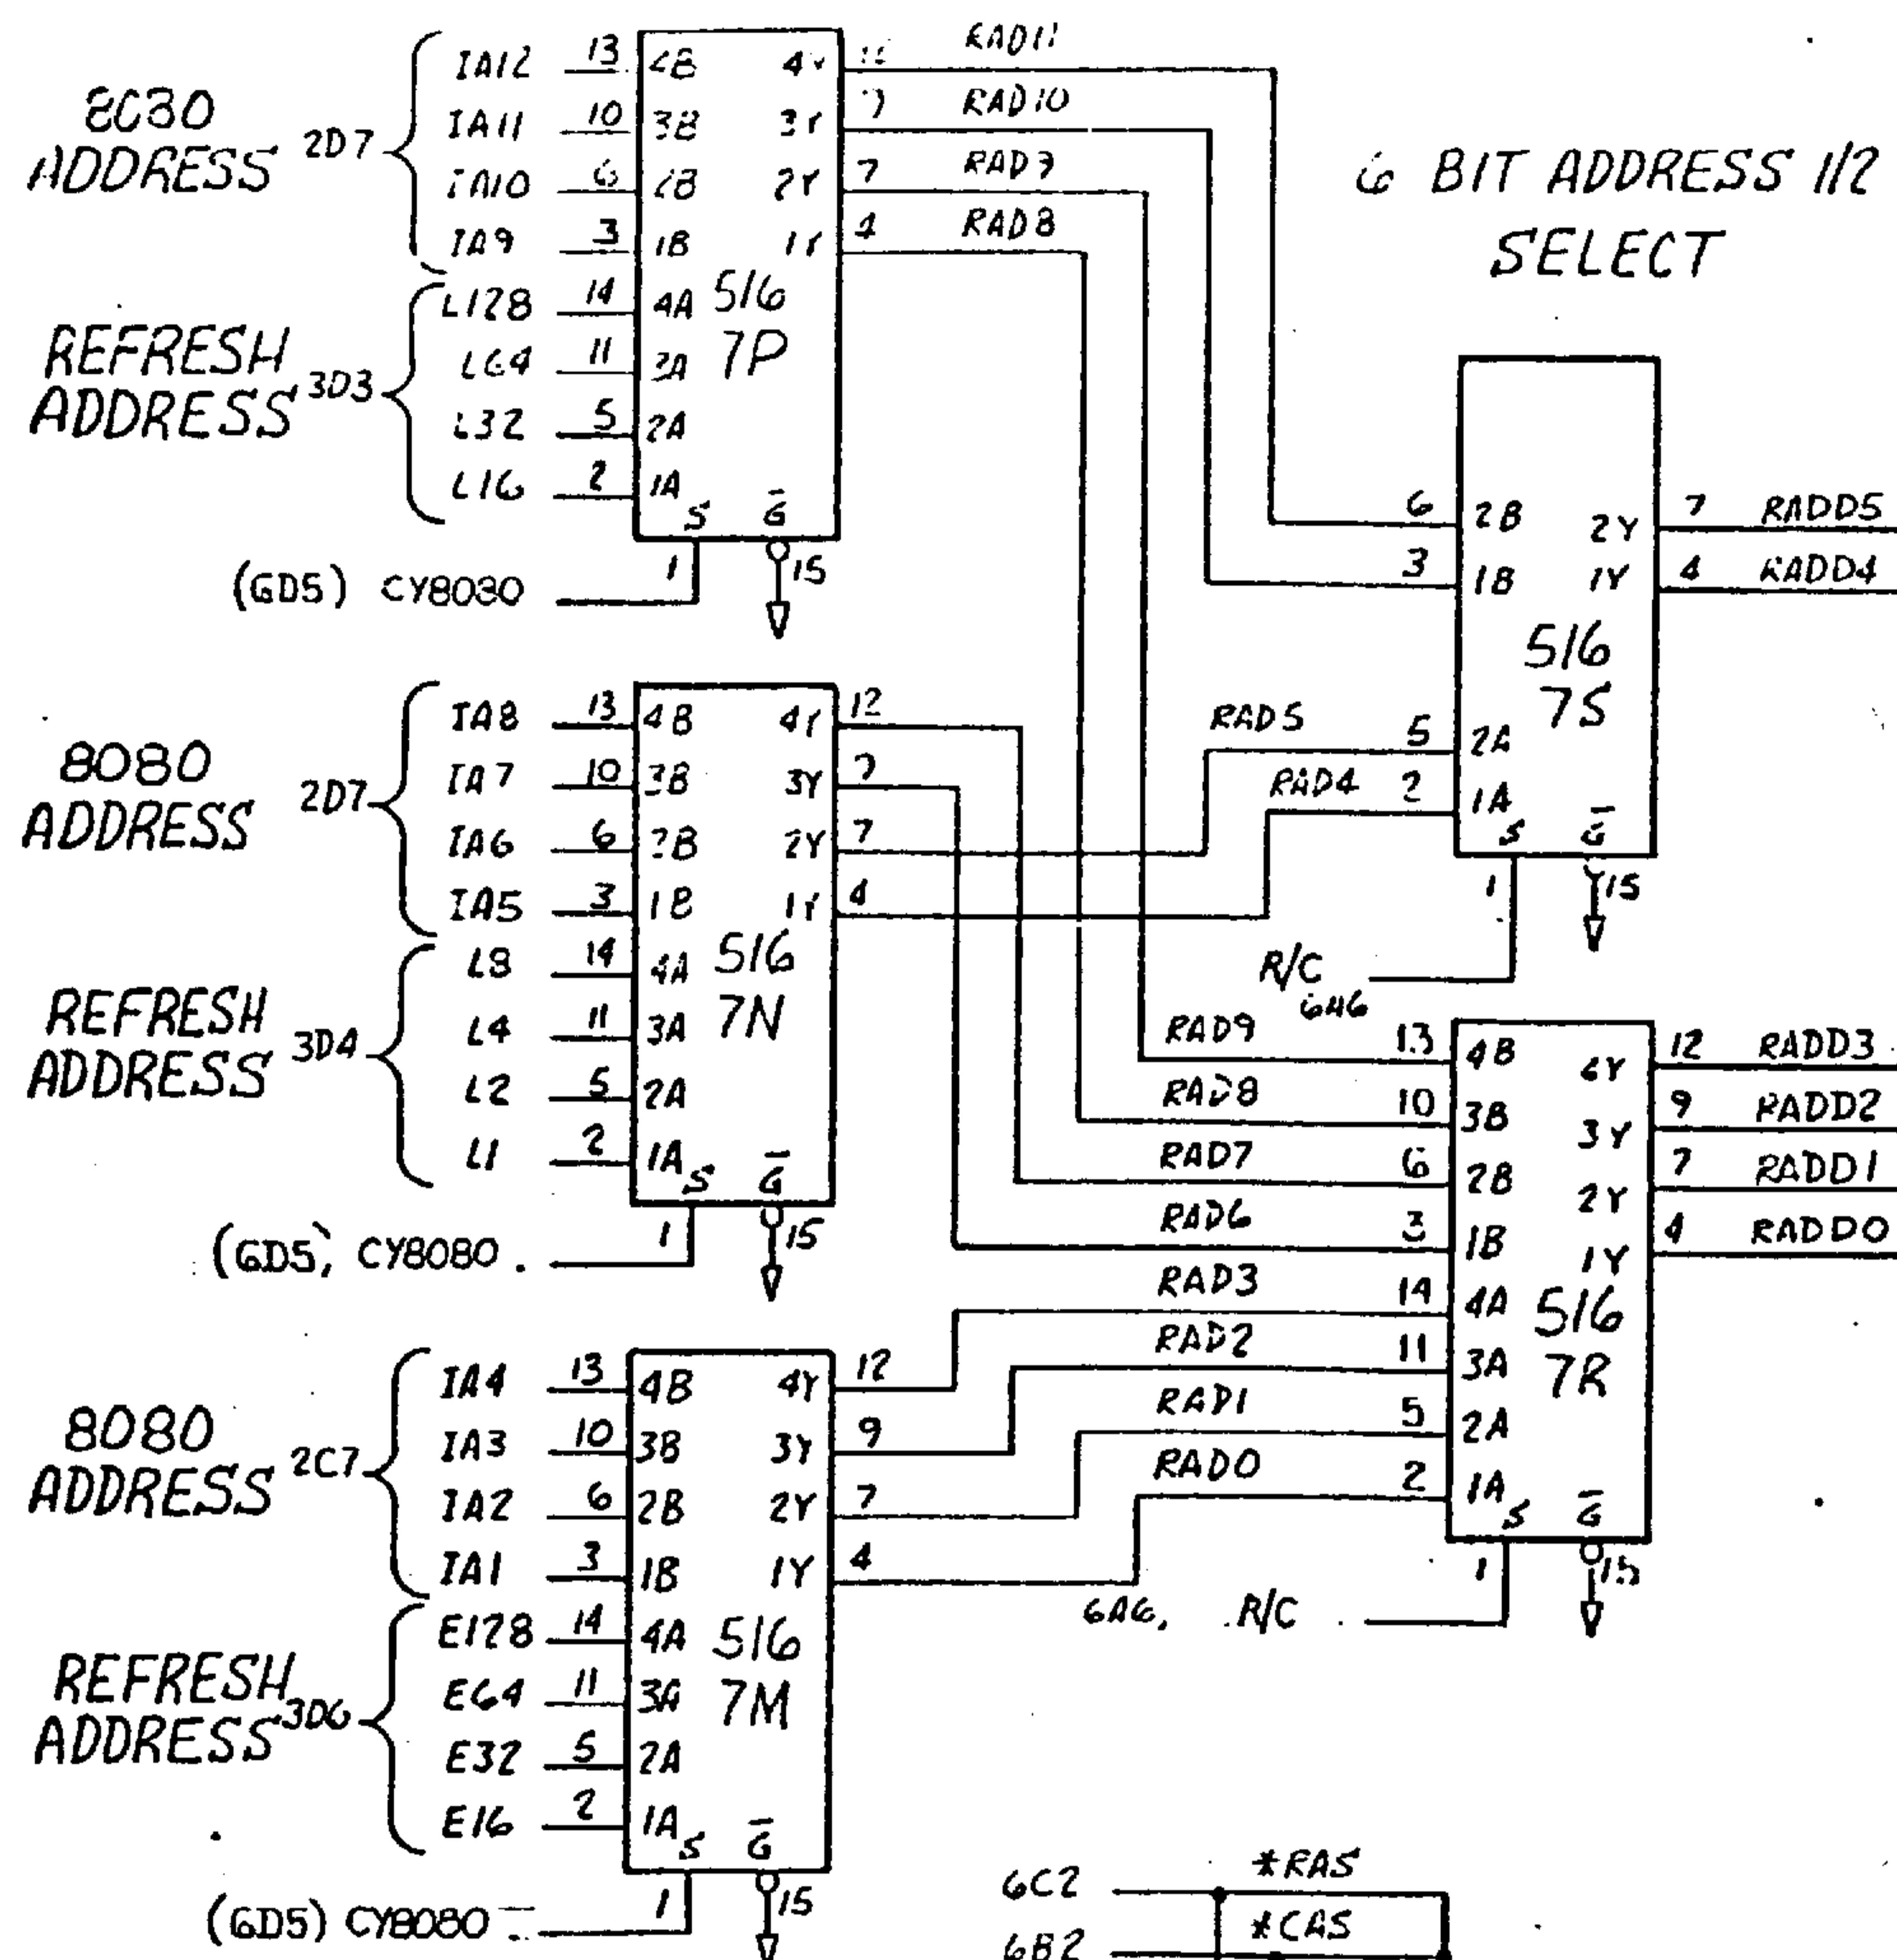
8C80 ADDRESS 2D7
IA12 13 4B 4Y 12 RAD11
IA11 10 3B 3Y 9 RAD10
IA10 6 2B 2Y 7 RAD9
IA9 3 1B 1Y 4 RAD8

REFRESH ADDRESS 3D3
L128 14 4A 516 7P
L64 11 3A
L32 5 2A
L16 2 1A S $\bar{G}$
(6D5) CY8080 1 15

6 BIT ADDRESS 1/2 SELECT

6 2B 2Y 7 RADD5
3 1B 1Y 4 RADD4
516 7S
RAD5 5 2A
RAD4 2 1A S $\bar{G}$
1 15
R/C 6A6

8080 ADDRESS 2D7
IA8 13 4B 4Y 12
IA7 10 3B 3Y 9
IA6 6 2B 2Y 7
IA5 3 1B 1Y 4

REFRESH ADDRESS 3D4
L8 14 4A 516 7N
L4 11 3A
L2 5 2A
L1 2 1A S $\bar{G}$
(6D5) CY8080 1 15

RAD9 13 4B 4Y 12 RADD3
RAD8 10 3B 3Y 9 RADD2
RAD7 6 2B 2Y 7 RADD1
RAD6 3 1B 1Y 4 RADD0
RAD3 14 4A 516 7R
RAD2 11 3A
RAD1 5 2A
RAD0 2 1A S $\bar{G}$
1 15
6A6, R/C

8080 ADDRESS 2C7
IA4 13 4B 4Y 12
IA3 10 3B 3Y 9
IA2 6 2B 2Y 7
IA1 3 1B 1Y 4

REFRESH ADDRESS 3D6
E128 14 4A 516 7M
E64 11 3A
E32 5 2A
E16 2 1A S $\bar{G}$
(6D5) CY8080 1 15

6C2 *RAS
6B2 *CAS